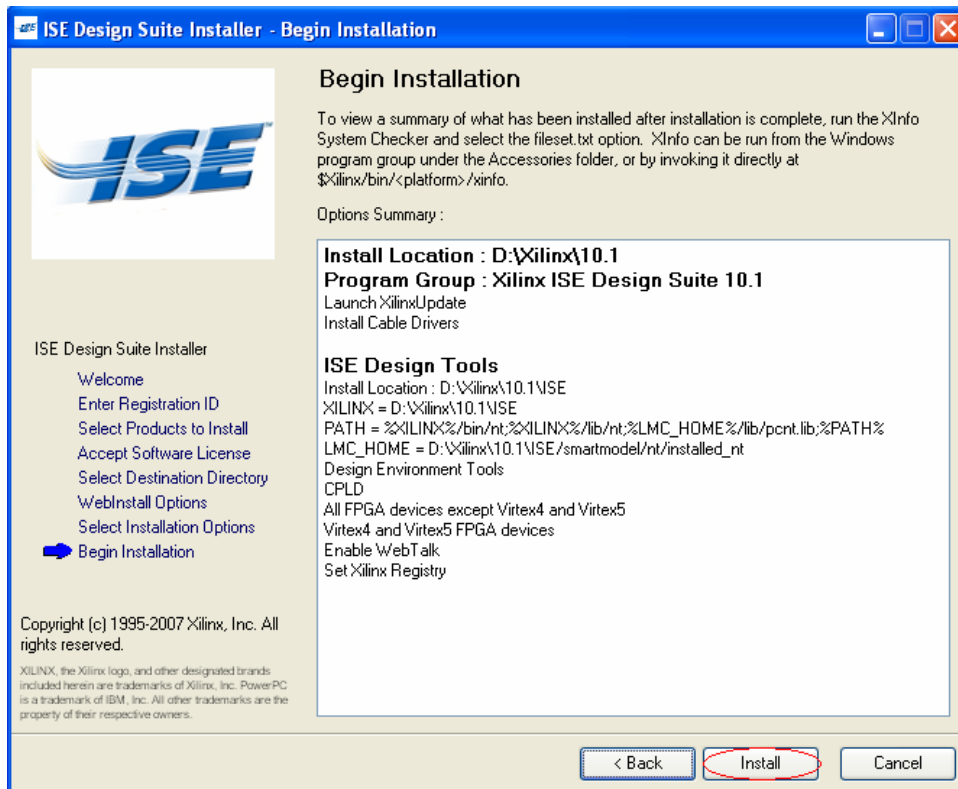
ISE Design Suite Installer - Begin Installation

ISE

Begin Installation

To view a summary of what has been installed after installation is complete, run the XInfo System Checker and select the fileset.txt option. XInfo can be run from the Windows program group under the Accessories folder, or by invoking it directly at $Xilinx/bin/<platform>/xinfo.

Options Summary :

Install Location : D:\Xilinx\10.1
Program Group : Xilinx ISE Design Suite 10.1
Launch XilinxUpdate
Install Cable Drivers

ISE Design Tools
Install Location : D:\Xilinx\10.1\ISE
XILINX = D:\Xilinx\10.1\ISE
PATH = %XILINX%/bin/nt;%XILINX%/lib/nt;%LMC_HOME%/lib/pcnt.lib;%PATH%
LMC_HOME = D:\Xilinx\10.1\ISE/smartmodel/nt/installed_nt
Design Environment Tools
CPLD
All FPGA devices except Virtex4 and Virtex5
Virtex4 and Virtex5 FPGA devices
Enable WebTalk
Set Xilinx Registry

ISE Design Suite Installer
Welcome
Enter Registration ID
Select Products to Install
Accept Software License
Select Destination Directory
WebInstall Options
Select Installation Options
Begin Installation

Copyright (c) 1995-2007 Xilinx, Inc. All rights reserved.

XILINX, the Xilinx logo, and other designated brands included herein are trademarks of Xilinx, Inc. PowerPC is a trademark of IBM, Inc. All other trademarks are the property of their respective owners.

< Back
Install
Cancel